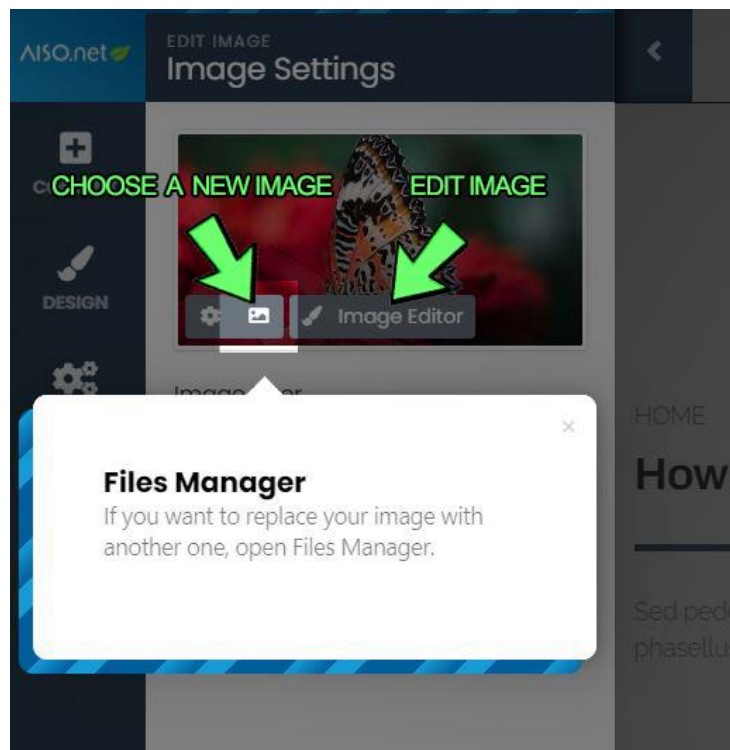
AISO.net

EDIT IMAGE
Image Settings

C

CHOOSE A NEW IMAGE

EDIT IMAGE

DESIGN

Image Editor

Image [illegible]r

×

Files Manager

If you want to replace your image with another one, open Files Manager.

HOME

How

Sed pede

phasellu